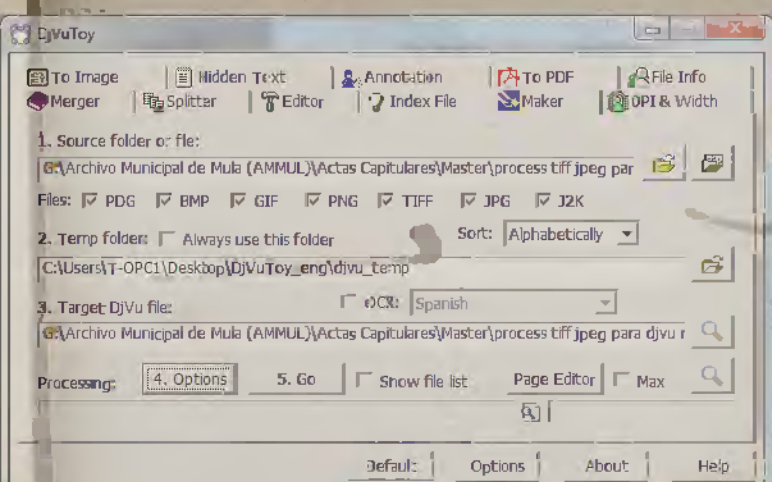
DjVuToy

To Image | Hidden Text | Annotation | To PDF | File Info
Merger | Splitter | Editor | Index File | Maker | DPI & Width

1. Source folder or file:
G:\Archivo Municipal de Mula (AMMUL)\Actas Capitulares\Master\process tiff jpeg par

Files: PDG BMP GIF PNG TIFF JPG J2K

2. Temp folder: Always use this folder Sort: Alphabetically
C:\Users\T-OPC1\Desktop\DjVuToy_eng\djvu_temp

3. Target DjVu file: OCR: Spanish
G:\Archivo Municipal de Mula (AMMUL)\Actas Capitulares\Master\process tiff jpeg para djvu r

Processing: 4. Options 5. Go Show file list Page Editor Max

Default Options About Help